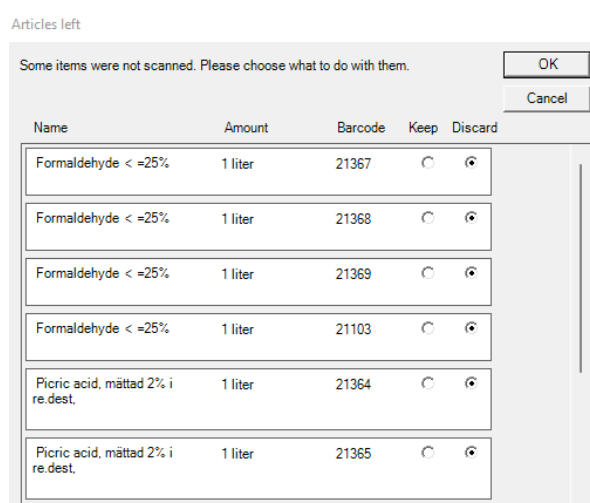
Articles left

Some items were not scanned. Please choose what to do with them.

OK

Cancel

| Name | Amount | Barcode | Keep | Discard |
|---|---|---|---|---|
| Formaldehyde < =25% | 1 liter | 21367 | ○ | ◉ |
| Formaldehyde < =25% | 1 liter | 21368 | ○ | ◉ |
| Formaldehyde < =25% | 1 liter | 21369 | ○ | ◉ |
| Formaldehyde < =25% | 1 liter | 21103 | ○ | ◉ |
| Picric acid, mättad 2% i re.dest, | 1 liter | 21364 | ○ | ◉ |
| Picric acid, mättad 2% i re.dest, | 1 liter | 21365 | ○ | ◉ |